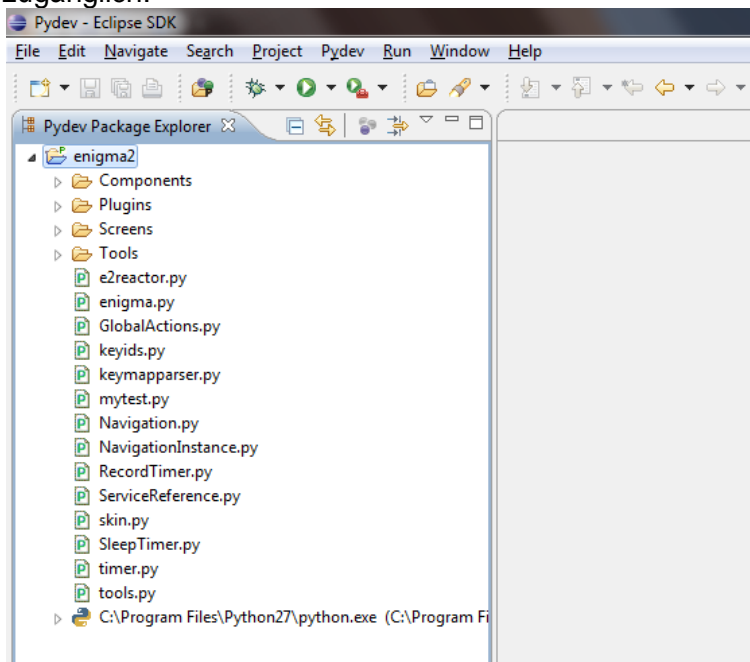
Pydev - Eclipse SDK

File Edit Navigate Search Project Pydev Run Window Help

Pydev Package Explorer

enigma2
Components
Plugins
Screens
Tools
e2reactor.py
enigma.py
GlobalActions.py
keyids.py
keymapparser.py
mytest.py
Navigation.py
NavigationInstance.py
RecordTimer.py
ServiceReference.py
skin.py
SleepTimer.py
timer.py
tools.py
C:\Program Files\Python27\python.exe (C:\Program Fi